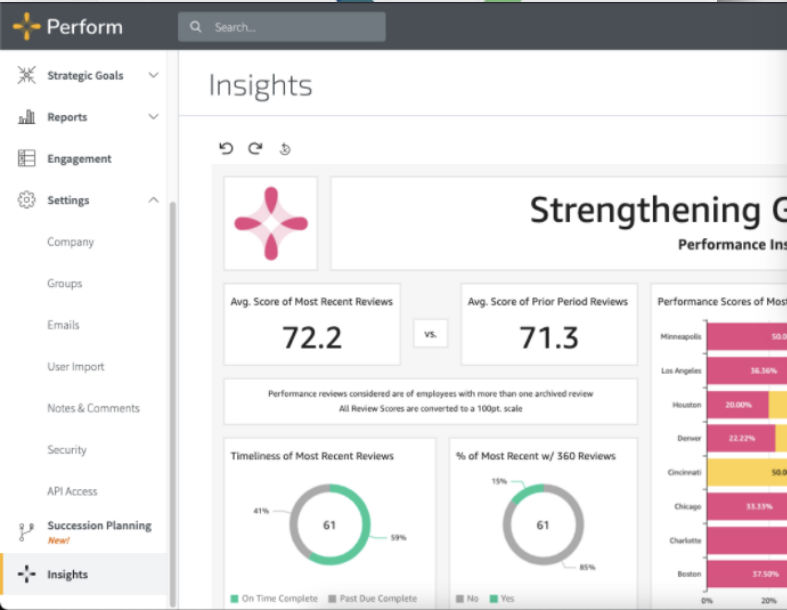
Perform

Search...

Strategic Goals

Reports

Engagement

Settings

Company

Groups

Emails

User Import

Notes & Comments

Security

API Access

Succession Planning
New!

Insights

Insights

Strengthening G

Performance Ins

Avg. Score of Most Recent Reviews
72.2

vs.

Avg. Score of Prior Period Reviews
71.3

Performance reviews considered are of employees with more than one archived review
All Review Scores are converted to a 100pt. scale

Timeliness of Most Recent Reviews
41%
61
59%
On Time Complete
Past Due Complete

% of Most Recent w/ 360 Reviews
15%
61
85%
No
Yes

Performance Scores of Most

Minneapolis 50.0
Los Angeles 36.36%
Houston 20.00%
Denver 22.22%
Cincinnati 50.0
Chicago 33.33%
Charlotte
Boston 37.50%
0% 20%